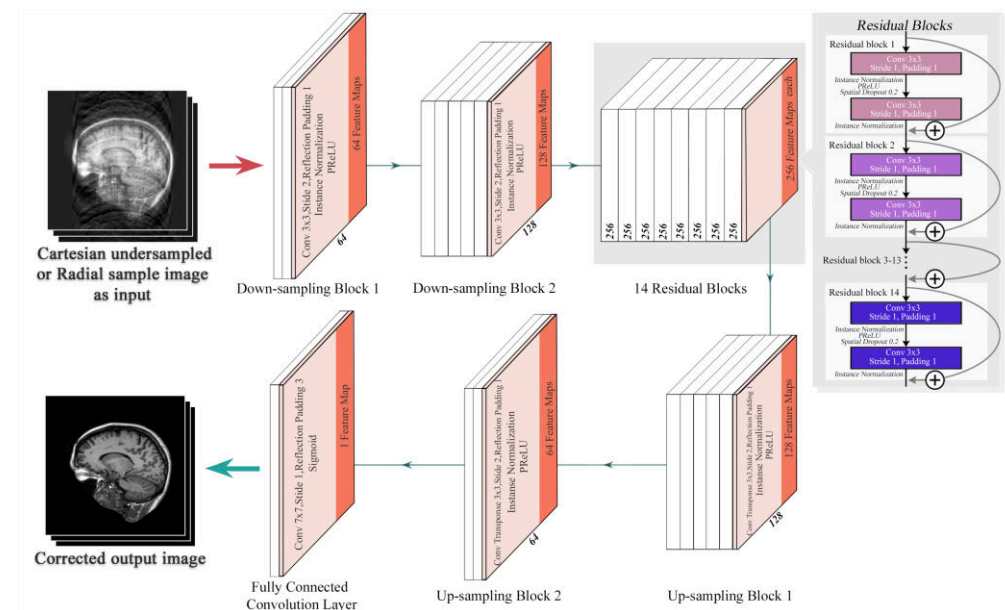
Cartesian undersampled or Radial sample image as input

Conv 3x3,Stide 2,Reflection Padding 1
Instance Normalization
PReLU
64 Feature Maps
64
Down-sampling Block 1

Conv 3x3,Stide 2,Reflection Padding 1
Instance Normalization
PReLU
128 Feature Maps
128
Down-sampling Block 2

256 256 256 256 256 256 256 256
256 Feature Maps each
14 Residual Blocks

Residual Blocks
Residual block 1
Conv 3x3
Stride 1, Padding 1
Instance Normalization
PReLU
Spatial Dropout 0.2
Conv 3x3
Stride 1, Padding 1
Instance Normalization

Residual block 2
Conv 3x3
Stride 1, Padding 1
Instance Normalization
PReLU
Spatial Dropout 0.2
Conv 3x3
Stride 1, Padding 1
Instance Normalization

Residual block 3-13

Residual block 14
Conv 3x3
Stride 1, Padding 1
Instance Normalization
PReLU
Spatial Dropout 0.2
Conv 3x3
Stride 1, Padding 1
Instance Normalization

Corrected output image

Conv 7x7,Stide 1,Reflection Padding 3
Sigmoid
1 Feature Map
Fully Connected Convolution Layer

Conv Transpose 3x3,Stide 2,Reflection Padding 1
Instanse Normalization
PReLU
64 Feature Maps
64
Up-sampling Block 2

Conv Transpose 3x3,Stide 2,Reflection Padding 1
Instanse Normalization
PReLU
128 Feature Maps
128
Up-sampling Block 1